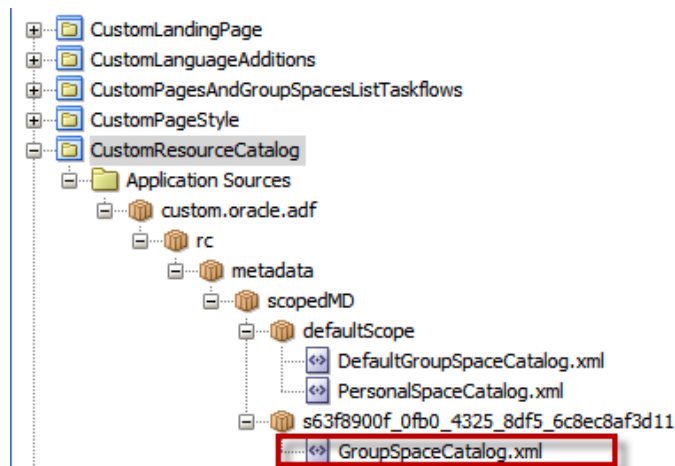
CustomLandingPage
CustomLanguageAdditions
CustomPagesAndGroupSpacesListTaskflows
CustomPageStyle
CustomResourceCatalog
Application Sources
custom.oracle.adf
rc
metadata
scopedMD
defaultScope
DefaultGroupSpaceCatalog.xml
PersonalSpaceCatalog.xml
s63f8900f_0fb0_4325_8df5_6c8ec8af3d11
GroupSpaceCatalog.xml